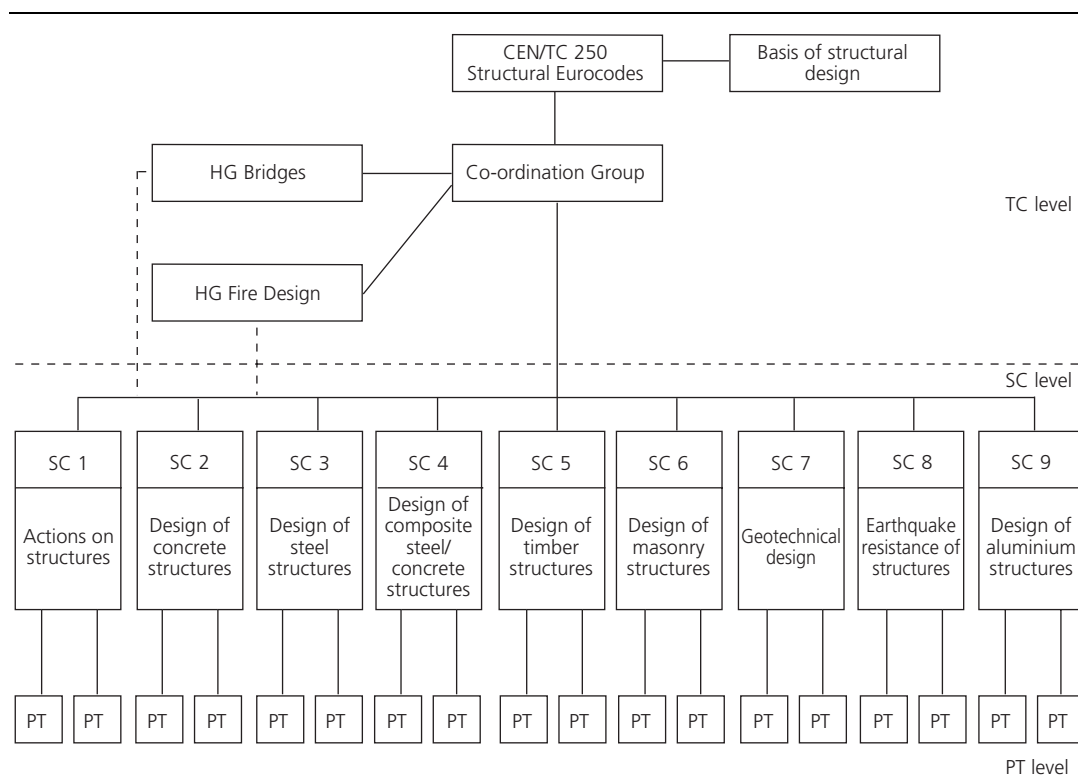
CEN/TC 250
Structural Eurocodes

Basis of structural design

HG Bridges

Co-ordination Group

TC level

HG Fire Design

SC level

SC 1
Actions on structures

SC 2
Design of concrete structures

SC 3
Design of steel structures

SC 4
Design of composite steel/ concrete structures

SC 5
Design of timber structures

SC 6
Design of masonry structures

SC 7
Geotechnical design

SC 8
Earthquake resistance of structures

SC 9
Design of aluminium structures

PT PT PT PT PT PT PT PT PT PT PT PT PT PT PT PT PT PT

PT level